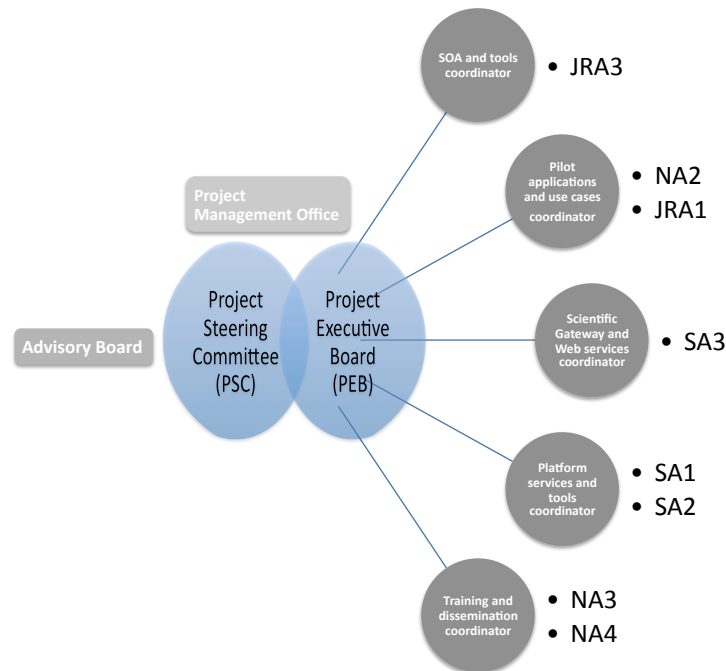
SOA and tools coordinator

• JRA3

Pilot applications and use cases coordinator

• NA2
• JRA1

Project Management Office

Advisory Board

Project Steering Committee (PSC)

Project Executive Board (PEB)

Scientific Gateway and Web services coordinator

• SA3

Platform services and tools coordinator

• SA1
• SA2

Training and dissemination coordinator

• NA3
• NA4